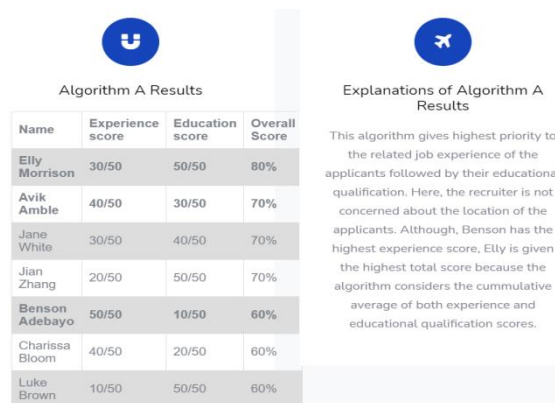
Algorithm A Results

| Name | Experience score | Education score | Overall Score |
|---|---|---|---|
| Elly Morrison | 30/50 | 50/50 | 80% |
| Avik Amble | 40/50 | 30/50 | 70% |
| Jane White | 30/50 | 40/50 | 70% |
| Jian Zhang | 20/50 | 50/50 | 70% |
| Benson Adebayo | 50/50 | 10/50 | 60% |
| Charissa Bloom | 40/50 | 20/50 | 60% |
| Luke Brown | 10/50 | 50/50 | 60% |

Explanations of Algorithm A Results

This algorithm gives highest priority to the related job experience of the applicants followed by their educational qualification. Here, the recruiter is not concerned about the location of the applicants. Although, Benson has the highest experience score, Elly is given the highest total score because the algorithm considers the cummulative average of both experience and educational qualification scores.